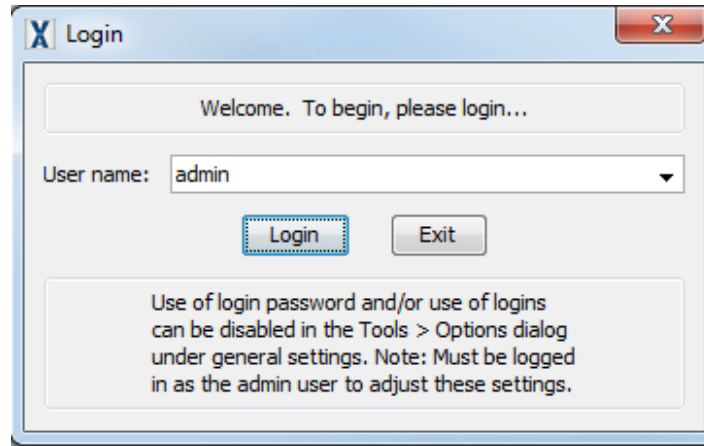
X Login

Welcome. To begin, please login...

User name: admin

Login

Exit

Use of login password and/or use of logins can be disabled in the Tools > Options dialog under general settings. Note: Must be logged in as the admin user to adjust these settings.